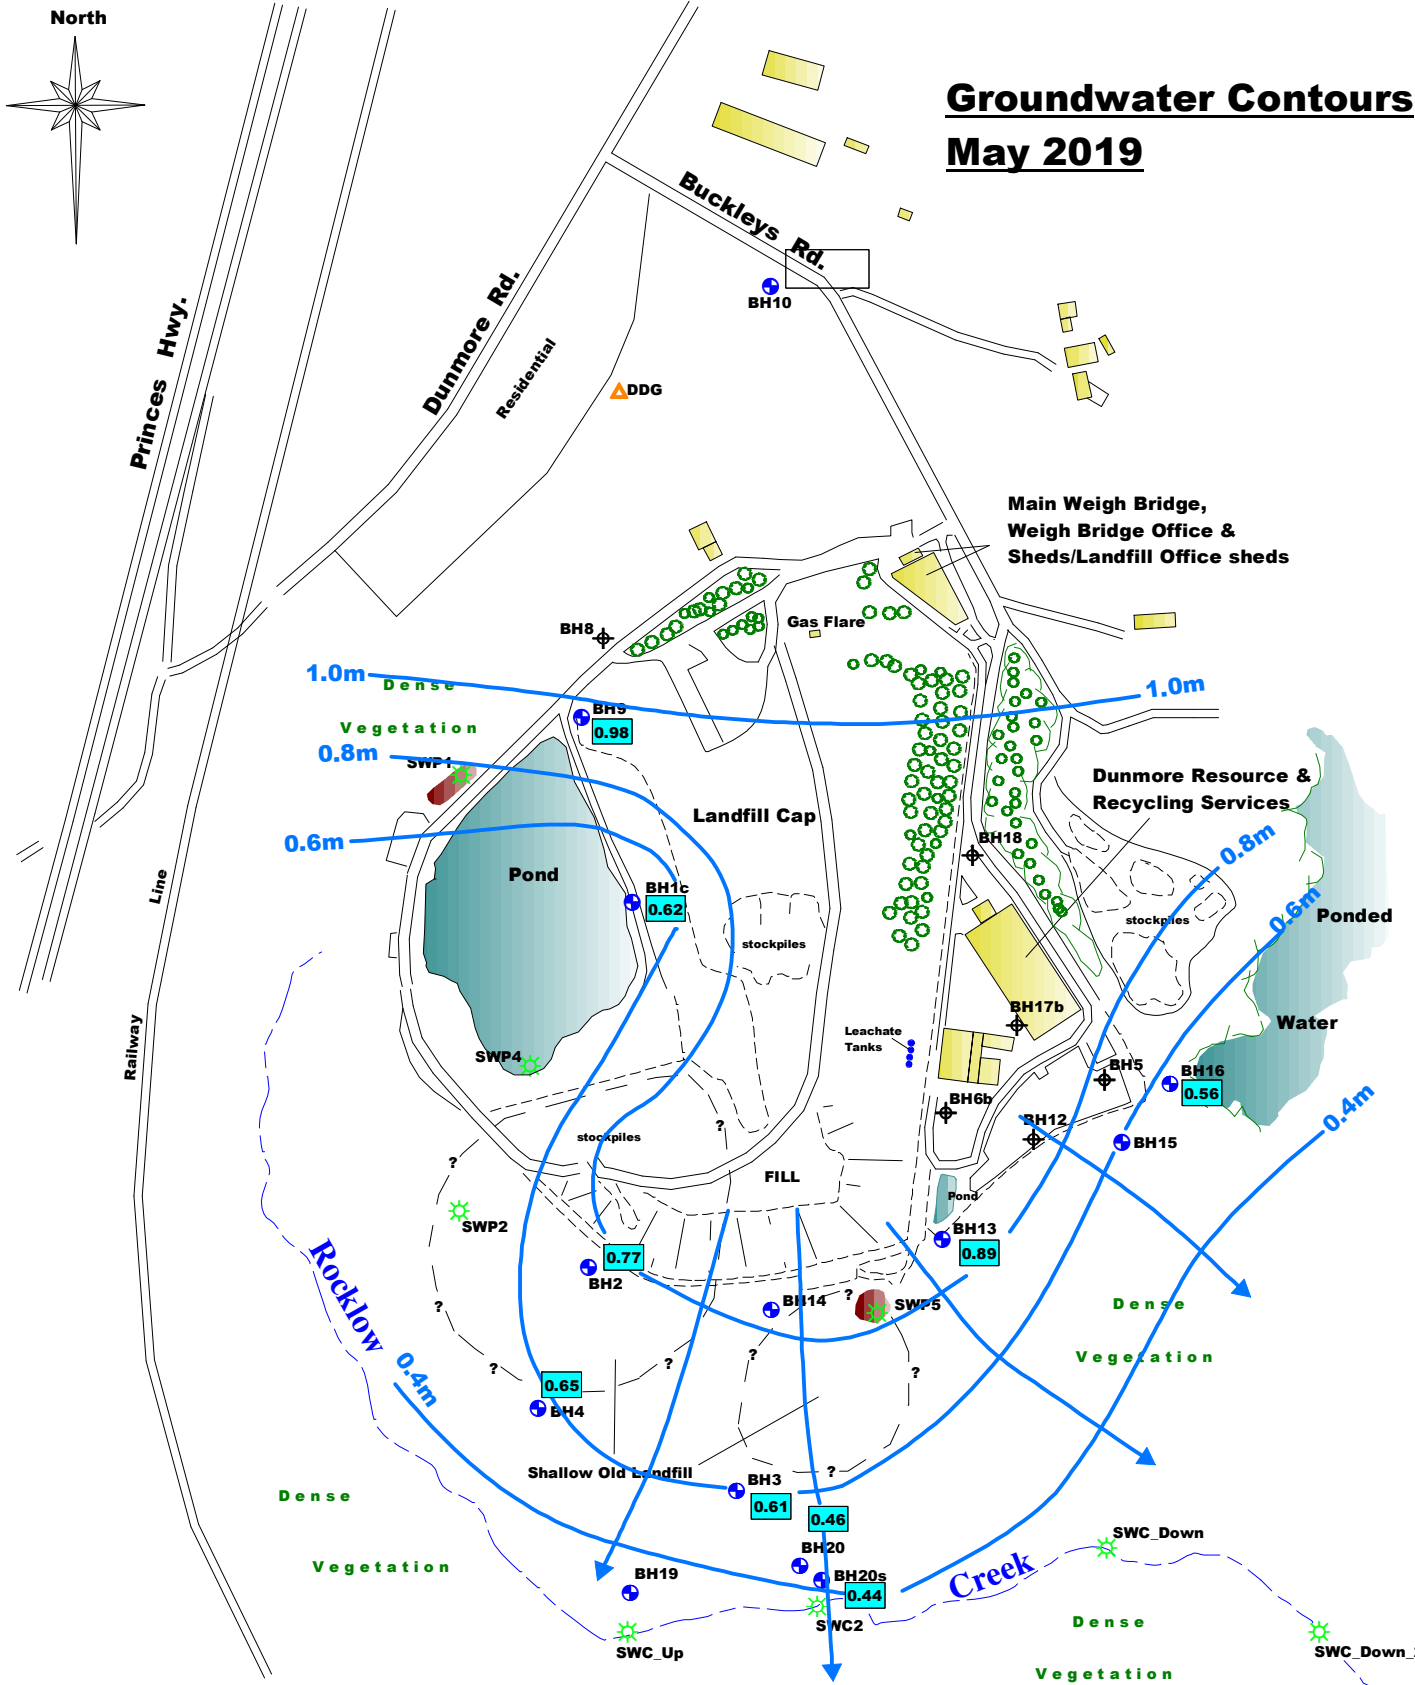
North

Groundwater Contours
May 2019

Buckleys Rd.

Dunmore Rd.

Princes Hwy.

Residential

DDG

BH10

Main Weigh Bridge,
Weigh Bridge Office &
Sheds/Landfill Office sheds

BH8

Gas Flare

1.0m

Dense

Vegetation

1.0m

BH9
0.98

0.8m

SWP1

Landfill Cap

0.6m

Pond

BH1c
0.62

Dunmore Resource &
Recycling Services

BH18

0.8m

stockpiles

0.6m

Ponded

Water

stockpiles

Line

Railway

BH17b

Leachate
Tanks

SWP4

BH5

BH16
0.56

BH6b

BH12

0.4m

BH15

stockpiles

FILL

Pond

SWP2

BH13
0.89

0.77
BH2

Rocklow

BH14

SWP5

Dense

Vegetation

0.4m

0.65
BH4

Shallow Old Landfill

BH3
0.61

0.46

Dense

Vegetation

BH20

BH19

BH20s
0.44

Creek

SWC_Down

SWC2

SWC_Up

Dense

Vegetation

SWC_Down_

?
?
?
?
?
?
?
?
?
?